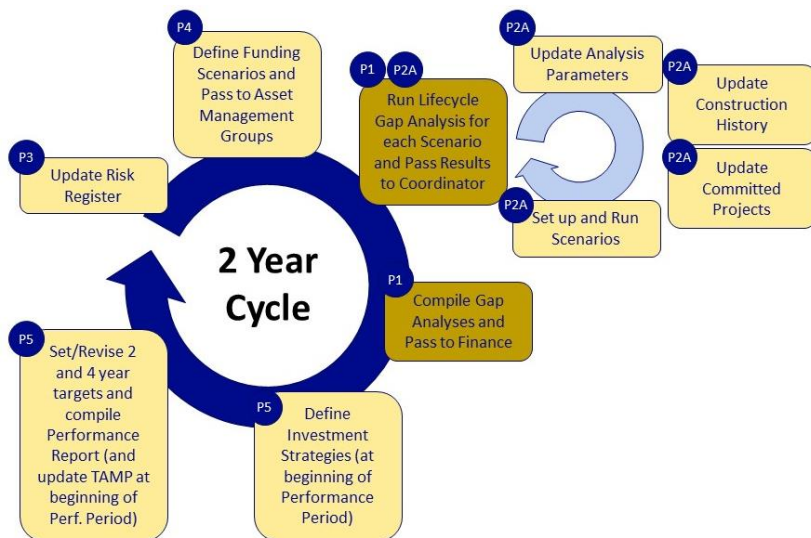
2 Year Cycle

P4
Define Funding Scenarios and Pass to Asset Management Groups

P1 P2A
Run Lifecycle Gap Analysis for each Scenario and Pass Results to Coordinator

P2A
Update Analysis Parameters

P2A
Update Construction History

P2A
Update Committed Projects

P2A
Set up and Run Scenarios

P1
Compile Gap Analyses and Pass to Finance

P5
Define Investment Strategies (at beginning of Performance Period)

P5
Set/Revise 2 and 4 year targets and compile Performance Report (and update TAMP at beginning of Perf. Period)

P3
Update Risk Register